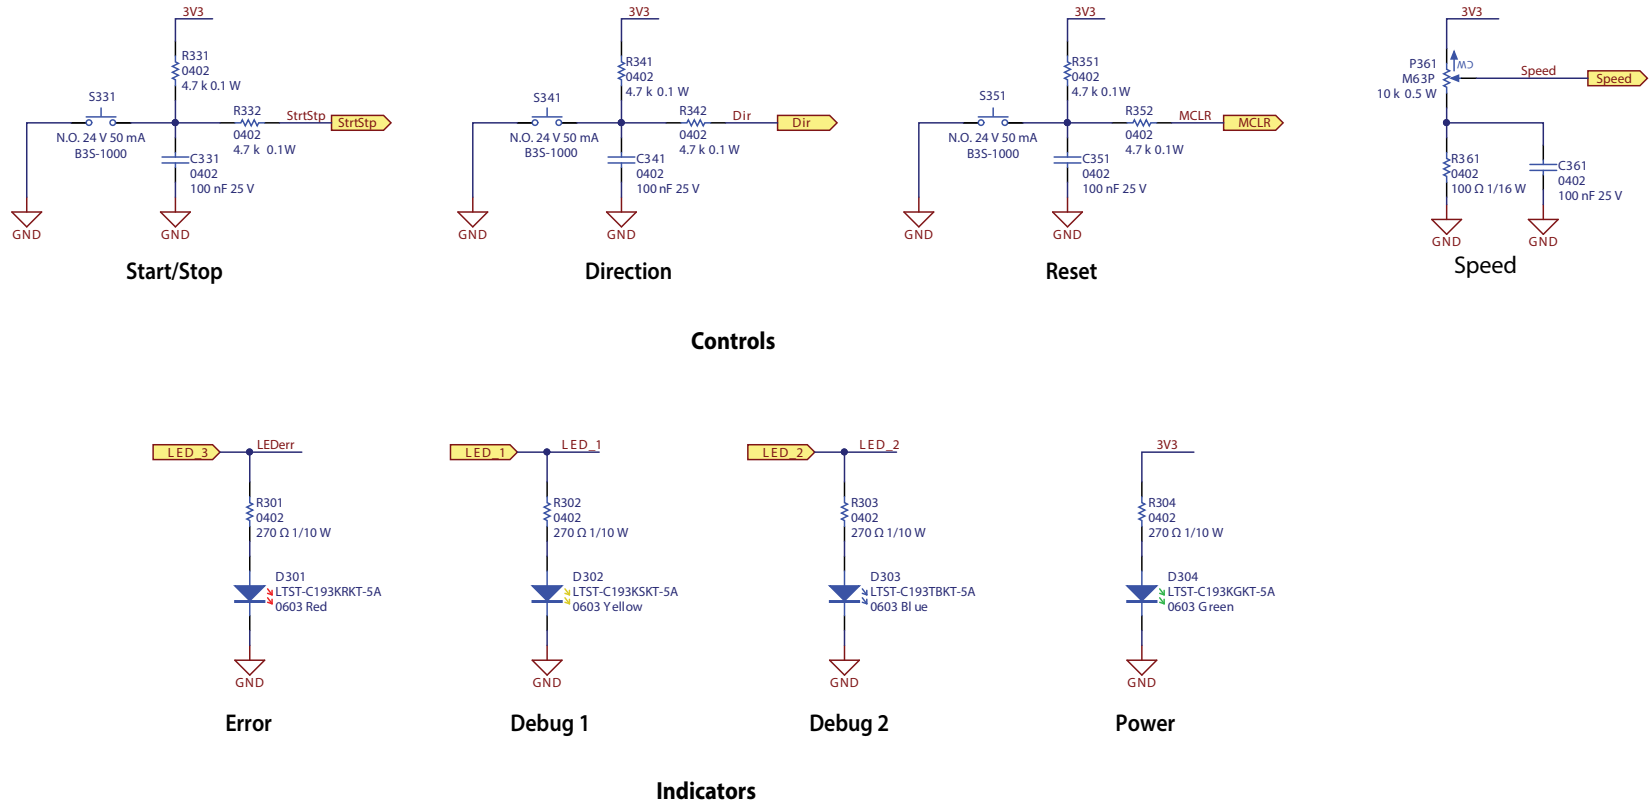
3V3
R331
0402
4.7 k 0.1 W
S331
N.O. 24 V 50 mA
B3S-1000
R332
0402
4.7 k 0.1W
StrtStp
StrtStp
C331
0402
100 nF 25 V
GND
GND
Start/Stop

3V3
R341
0402
4.7 k 0.1 W
S341
N.O. 24 V 50 mA
B3S-1000
R342
0402
4.7 k 0.1 W
Dir
Dir
C341
0402
100 nF 25 V
GND
GND
Direction

3V3
R351
0402
4.7 k 0.1W
S351
N.O. 24 V 50 mA
B3S-1000
R352
0402
4.7 k 0.1W
MCLR
MCLR
C351
0402
100 nF 25 V
GND
GND
Reset

3V3
P361
M63P
10 k 0.5 W
CW
Speed
Speed
R361
0402
100 Ω 1/16 W
C361
0402
100 nF 25 V
GND
GND
Speed

Controls

LED_3
LEDerr
R301
0402
270 Ω 1/10 W
D301
LTST-C193KRKT-5A
0603 Red
GND
Error

LED_1
LED_1
R302
0402
270 Ω 1/10 W
D302
LTST-C193KSKT-5A
0603 Yellow
GND
Debug 1

LED_2
LED_2
R303
0402
270 Ω 1/10 W
D303
LTST-C193TBKT-5A
0603 Bl ue
GND
Debug 2

3V3
R304
0402
270 Ω 1/10 W
D304
LTST-C193KGKT-5A
0603 Green
GND
Power

Indicators